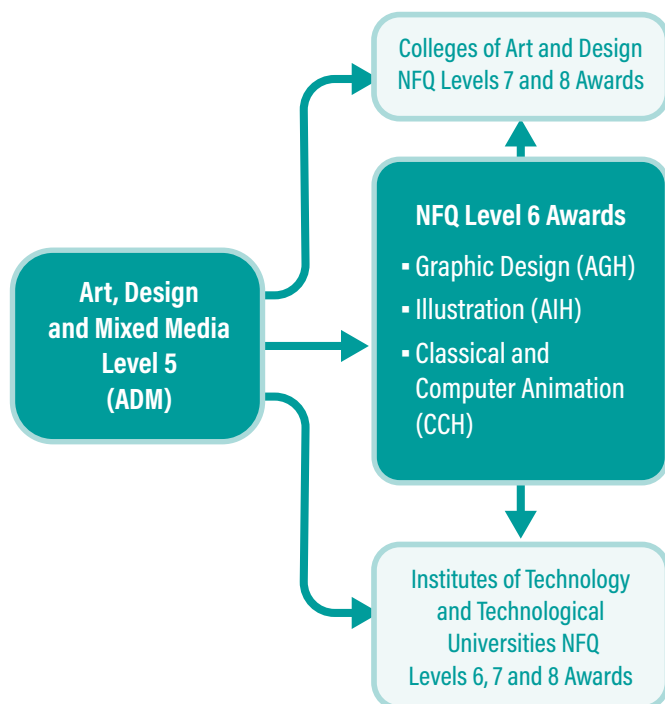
Colleges of Art and Design NFQ Levels 7 and 8 Awards

Art, Design and Mixed Media Level 5 (ADM)

NFQ Level 6 Awards
▪ Graphic Design (AGH)
▪ Illustration (AIH)
▪ Classical and Computer Animation (CCH)

Institutes of Technology and Technological Universities NFQ Levels 6, 7 and 8 Awards